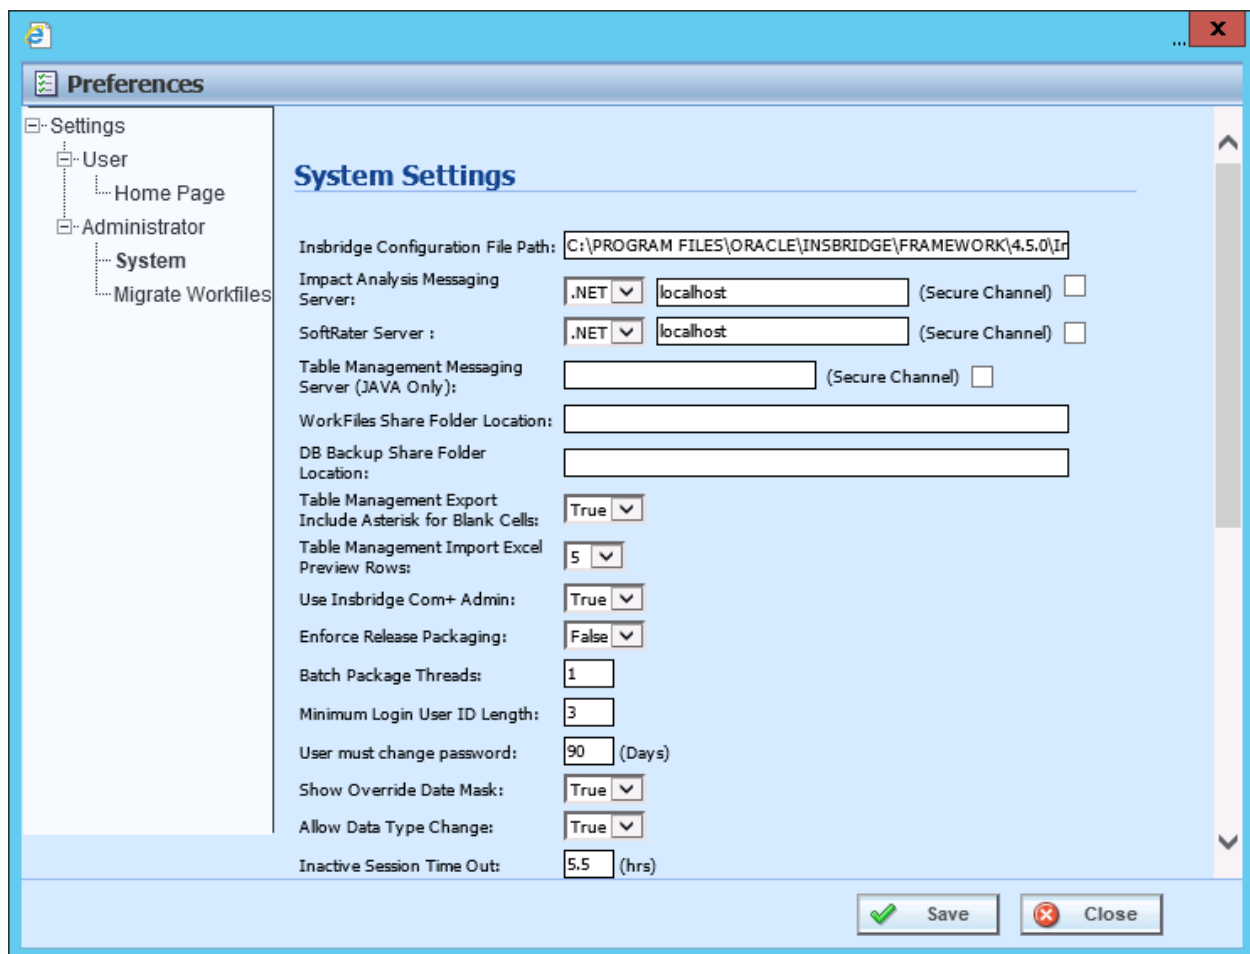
...
x

Preferences

Settings
User
Home Page
Administrator
System
Migrate Workfiles

System Settings

Insbridge Configuration File Path: C:\PROGRAM FILES\ORACLE\INSBRIDGE\FRAMEWORK\4.5.0\Ir

Impact Analysis Messaging Server: .NET localhost (Secure Channel)

SoftRater Server : .NET localhost (Secure Channel)

Table Management Messaging Server (JAVA Only): (Secure Channel)

WorkFiles Share Folder Location:

DB Backup Share Folder Location:

Table Management Export Include Asterisk for Blank Cells: True

Table Management Import Excel Preview Rows: 5

Use Insbridge Com+ Admin: True

Enforce Release Packaging: False

Batch Package Threads: 1

Minimum Login User ID Length: 3

User must change password: 90 (Days)

Show Override Date Mask: True

Allow Data Type Change: True

Inactive Session Time Out: 5.5 (hrs)

Save
Close